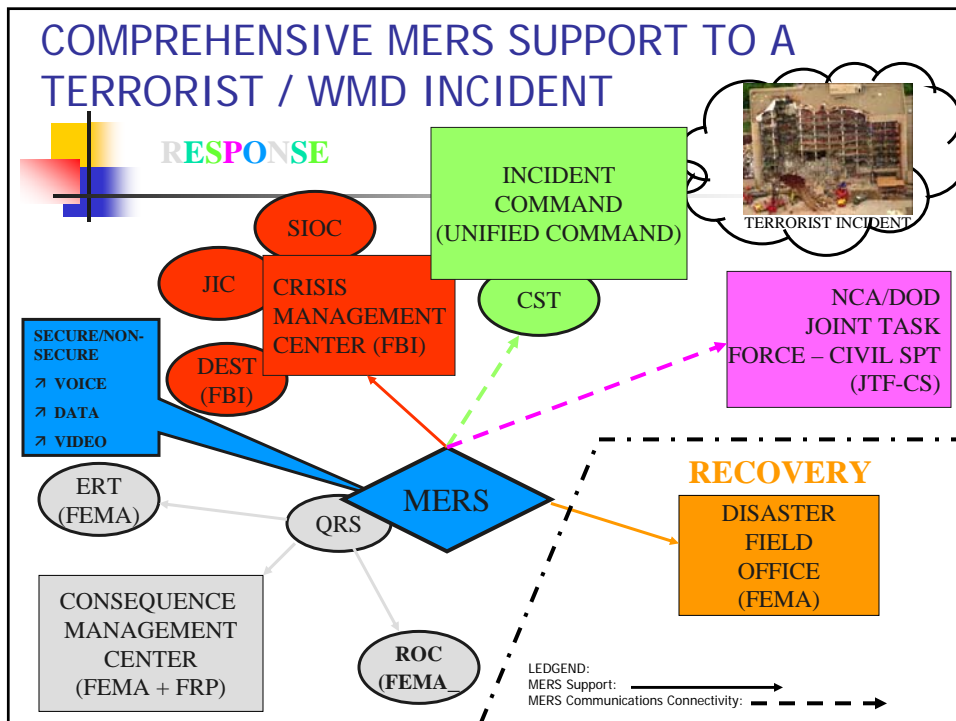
COMPREHENSIVE MERS SUPPORT TO A TERRORIST / WMD INCIDENT

RESPONSE

INCIDENT COMMAND (UNIFIED COMMAND)

TERRORIST INCIDENT

SIOC

JIC

CRISIS MANAGEMENT CENTER (FBI)

CST

NCA/DOD JOINT TASK FORCE – CIVIL SPT (JTF-CS)

SECURE/NON-SECURE
↗ VOICE
↗ DATA
↗ VIDEO

DEST (FBI)

RECOVERY

ERT (FEMA)

MERS

QRS

DISASTER FIELD OFFICE (FEMA)

CONSEQUENCE MANAGEMENT CENTER (FEMA + FRP)

ROC (FEMA_

LEDGEND:
MERS Support:
MERS Communications Connectivity: